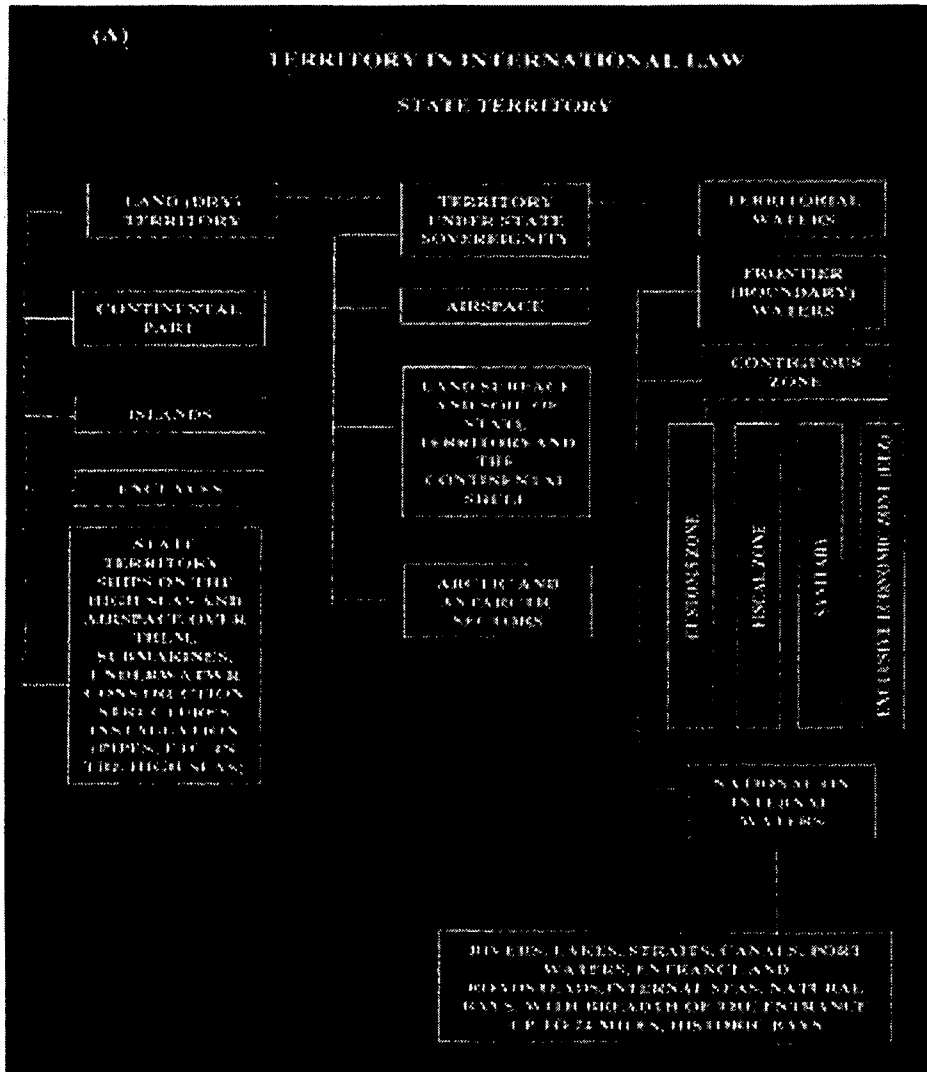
(A)

TERRITORY IN INTERNATIONAL LAW

STATE TERRITORY

LAND (DRY) TERRITORY

TERRITORY UNDER STATE SOVEREIGNTY

TERRITORIAL WATERS

CONTINENTAL PART

AIRSPACE

FRONTIER (BOUNDARY) WATERS

CONTIGUOUS ZONE

ISLANDS

LAND SURFACE AND SOIL OF STATE TERRITORY AND THE CONTINENTAL SHELF

ENCLAVES

STATE TERRITORY SHIPS ON THE HIGH SEAS AND AIRSPACE OVER THEM, SUBMARINES, UNDERWATER CONSTRUCTION STRUCTURES, INSTALLATION (PIPES, ETC. ON THE HIGH SEAS)

ARCTIC AND ANTARCTIC SECTORS

CUSTOMS ZONE

FISCAL ZONE

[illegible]

EXCLUSIVE ECONOMIC ZONE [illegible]

NATIONAL OR INTERNAL WATERS

RIVERS, LAKES, STRAITS, CANALS, PORT WATERS, ENTRANCE AND ROADSTEADS, INTERNAL SEAS, NATURAL BAYS WITH BREADTH OF THE ENTRANCE UP TO 24 MILES, HISTORIC BAYS